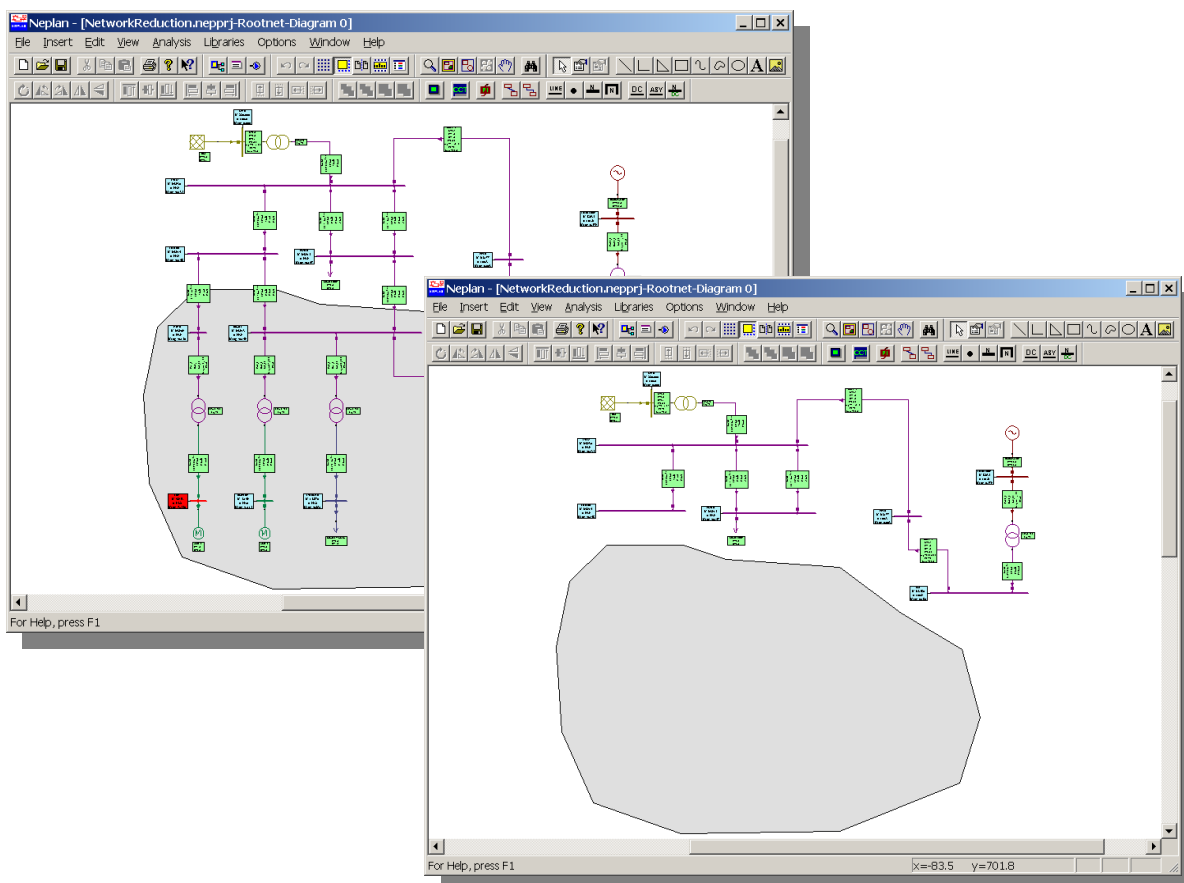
Neplan - [NetworkReduction.nepprj-Rootnet-Diagram 0]
File Insert Edit View Analysis Libraries Options Window Help
LINE DC ASY
For Help, press F1

Neplan - [NetworkReduction.nepprj-Rootnet-Diagram 0]
File Insert Edit View Analysis Libraries Options Window Help
LINE DC ASY
For Help, press F1
x=-83.5 y=701.8